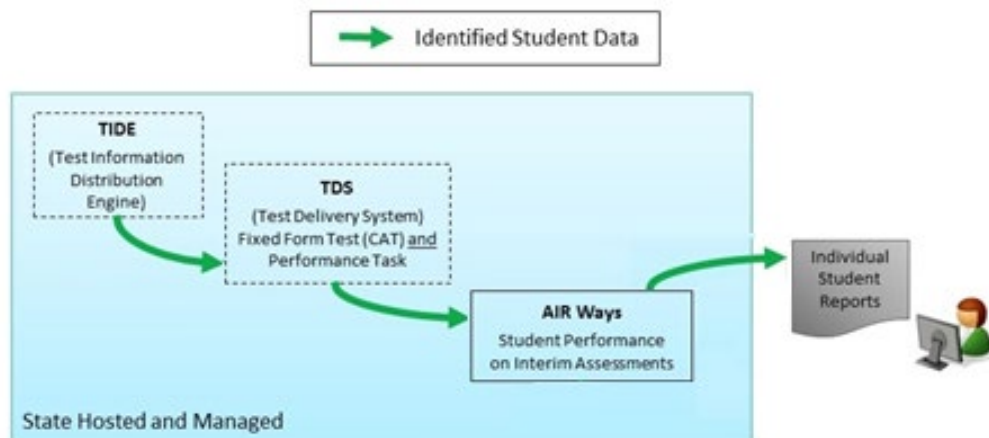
Identified Student Data

TIDE
(Test Information Distribution Engine)

TDS
(Test Delivery System)
Fixed Form Test (CAT) and Performance Task

AIR Ways
Student Performance on Interim Assessments

Individual Student Reports

State Hosted and Managed